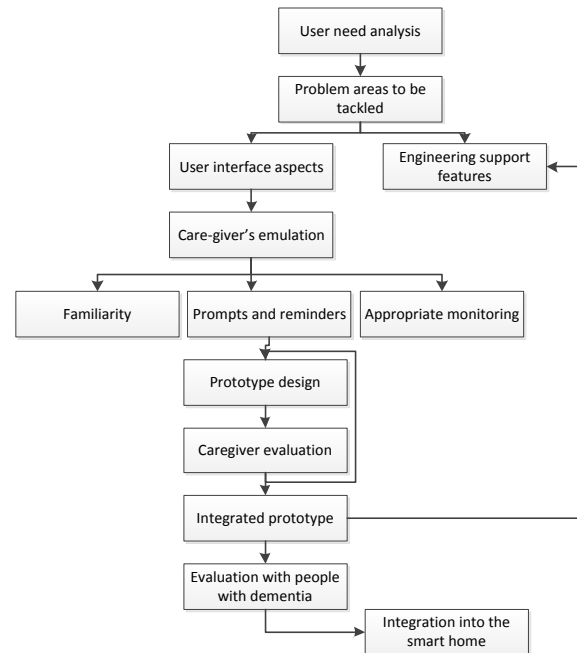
User need analysis

Problem areas to be tackled

User interface aspects

Engineering support features

Care-giver's emulation

Familiarity

Prompts and reminders

Appropriate monitoring

Prototype design

Caregiver evaluation

Integrated prototype

Evaluation with people with dementia

Integration into the smart home